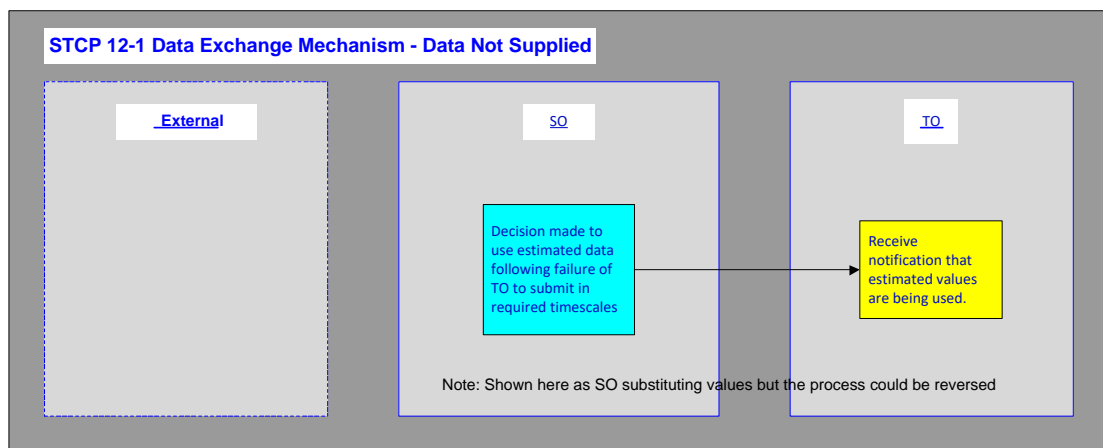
STCP 12-1 Data Exchange Mechanism - Data Not Supplied

External

SO

TO

Decision made to use estimated data following failure of TO to submit in required timescales

Receive notification that estimated values are being used.

Note: Shown here as SO substituting values but the process could be reversed